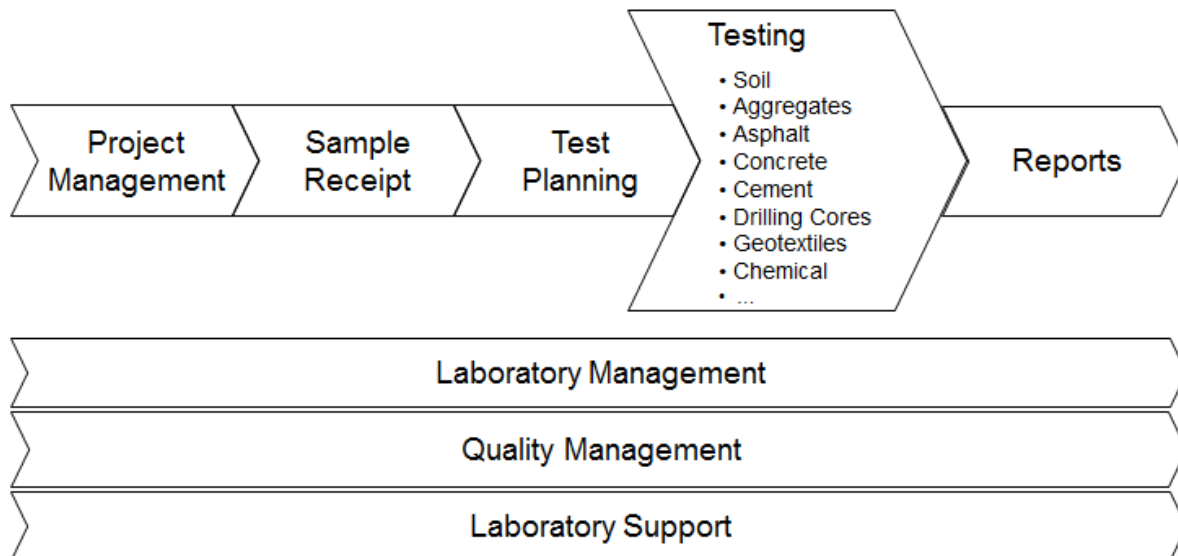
Project Management

Sample Receipt

Test Planning

Testing
- Soil
- Aggregates
- Asphalt
- Concrete
- Cement
- Drilling Cores
- Geotextiles
- Chemical
- ...

Reports

Laboratory Management

Quality Management

Laboratory Support